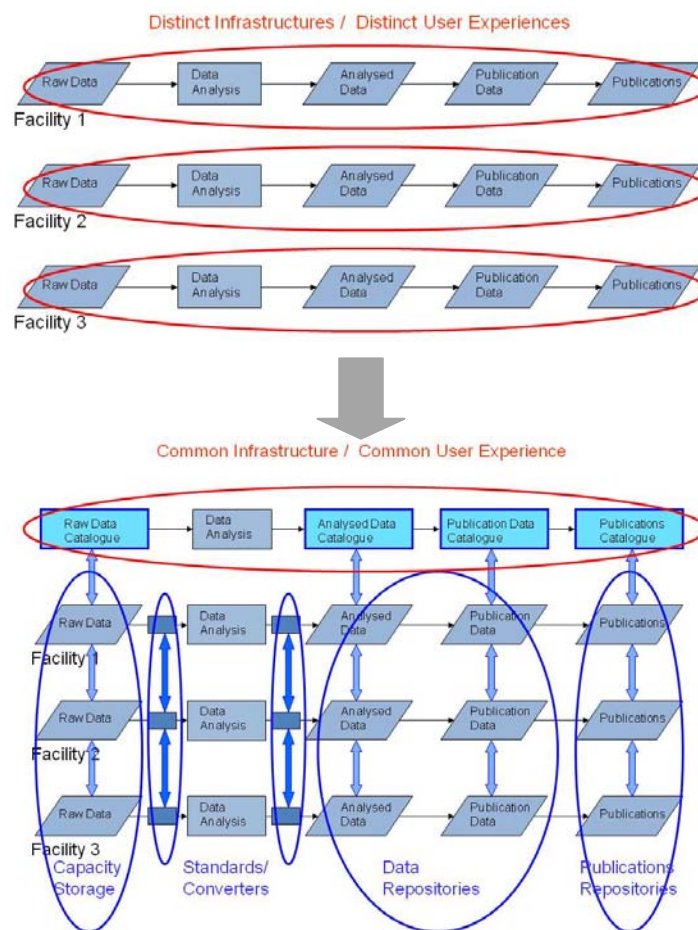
Distinct Infrastructures / Distinct User Experiences

Raw Data
Data Analysis
Analysed Data
Publication Data
Publications
Facility 1

Raw Data
Data Analysis
Analysed Data
Publication Data
Publications
Facility 2

Raw Data
Data Analysis
Analysed Data
Publication Data
Publications
Facility 3

Common Infrastructure / Common User Experience

Raw Data Catalogue
Data Analysis
Analysed Data Catalogue
Publication Data Catalogue
Publications Catalogue

Raw Data
Data Analysis
Analysed Data
Publication Data
Publications
Facility 1

Raw Data
Data Analysis
Analysed Data
Publication Data
Publications
Facility 2

Raw Data
Data Analysis
Analysed Data
Publication Data
Publications
Facility 3

Capacity Storage
Standards/ Converters
Data Repositories
Publications Repositories